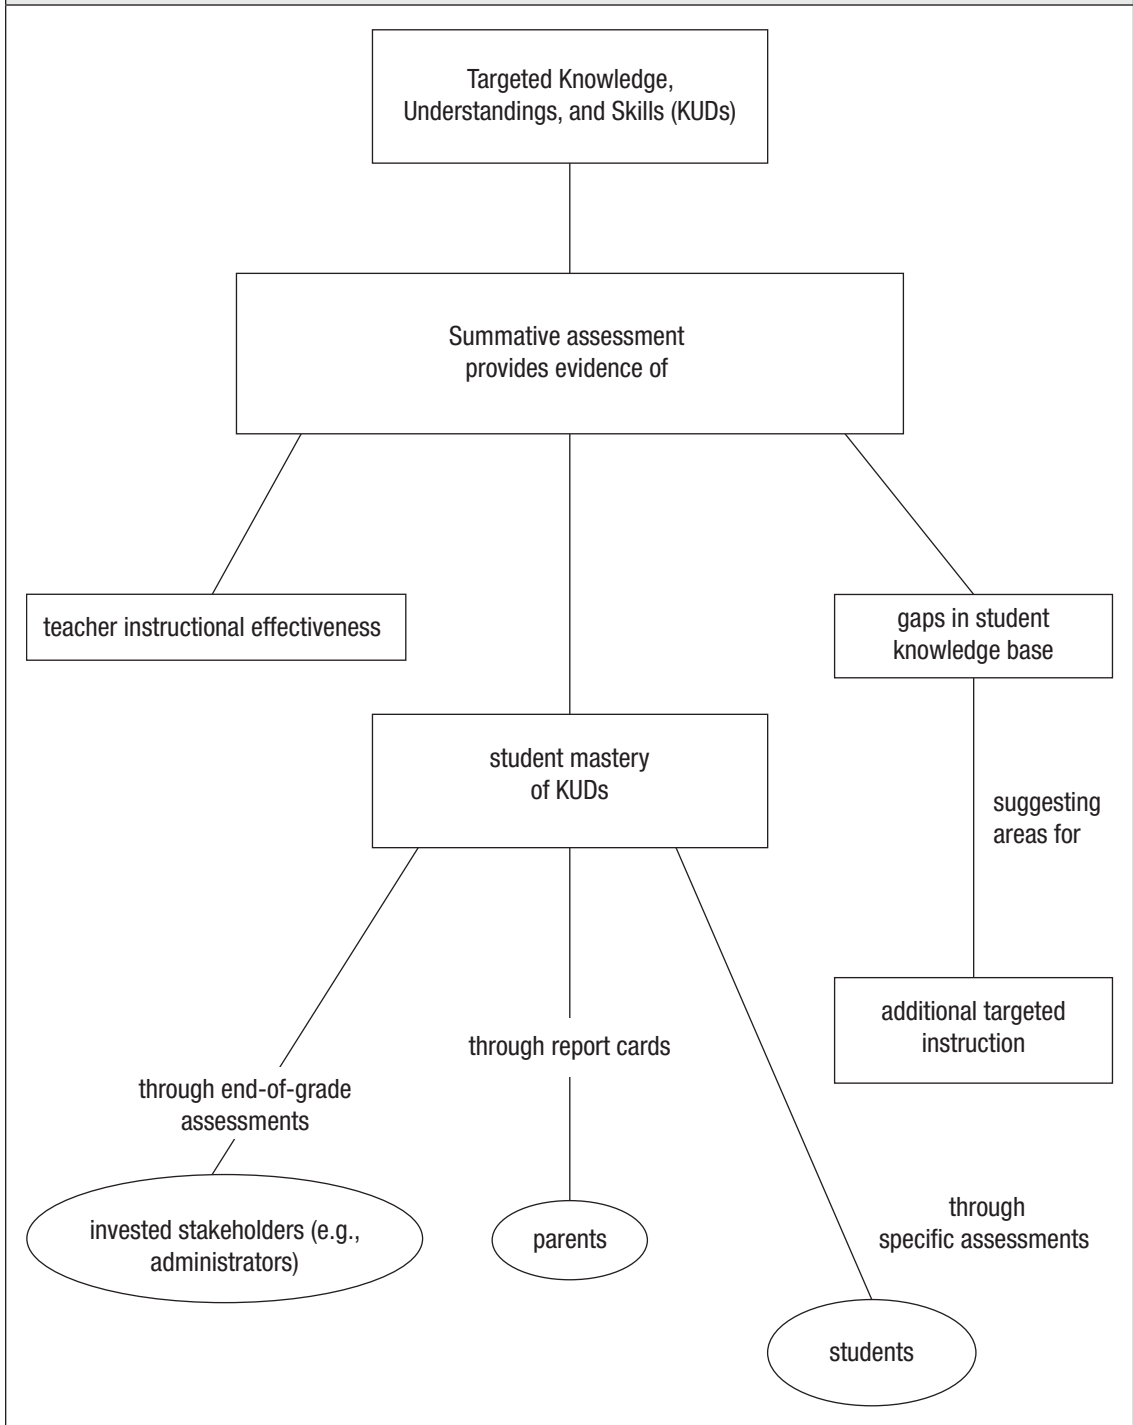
Targeted Knowledge, Understandings, and Skills (KUDs)

Summative assessment provides evidence of

teacher instructional effectiveness

gaps in student knowledge base

student mastery of KUDs

suggesting areas for

additional targeted instruction

through report cards

through end-of-grade assessments

invested stakeholders (e.g., administrators)

parents

through specific assessments

students